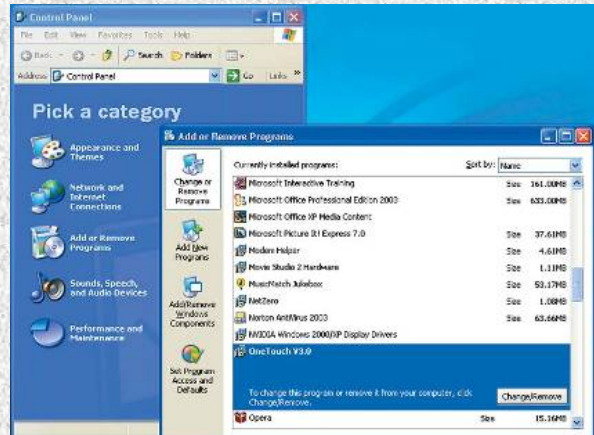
Control Panel

File Edit View Favorites Tools Help

Back Search Folders

Address Control Panel Go Links »

Pick a category

Appearance and Themes

Network and Internet Connections

Add or Remove Programs

Sounds, Speech, and Audio Devices

Performance and Maintenance

Add or Remove Programs

Change or Remove Programs

Add New Programs

Add/Remove Windows Components

Set Program Access and Defaults

Currently installed programs:

Sort by: Name

| Program | | |
|---|---|---|
| Microsoft Interactive Training | Size | 161.00MB |
| Microsoft Office Professional Edition 2003 | Size | 633.00MB |
| Microsoft Office XP Media Content | | |
| Microsoft Picture It! Express 7.0 | Size | 37.61MB |
| Modem Helper | Size | 4.61MB |
| Movie Studio 2 Hardware | Size | 1.11MB |
| MusicMatch Jukebox | Size | 53.17MB |
| NetZero | Size | 1.08MB |
| Norton AntiVirus 2003 | Size | 63.66MB |
| NVIDIA Windows 2000/XP Display Drivers | | |
| OneTouch V3.0 | | |
| Opera | Size | 15.36MB |

To change this program or remove it from your computer, click Change/Remove.

Change/Remove